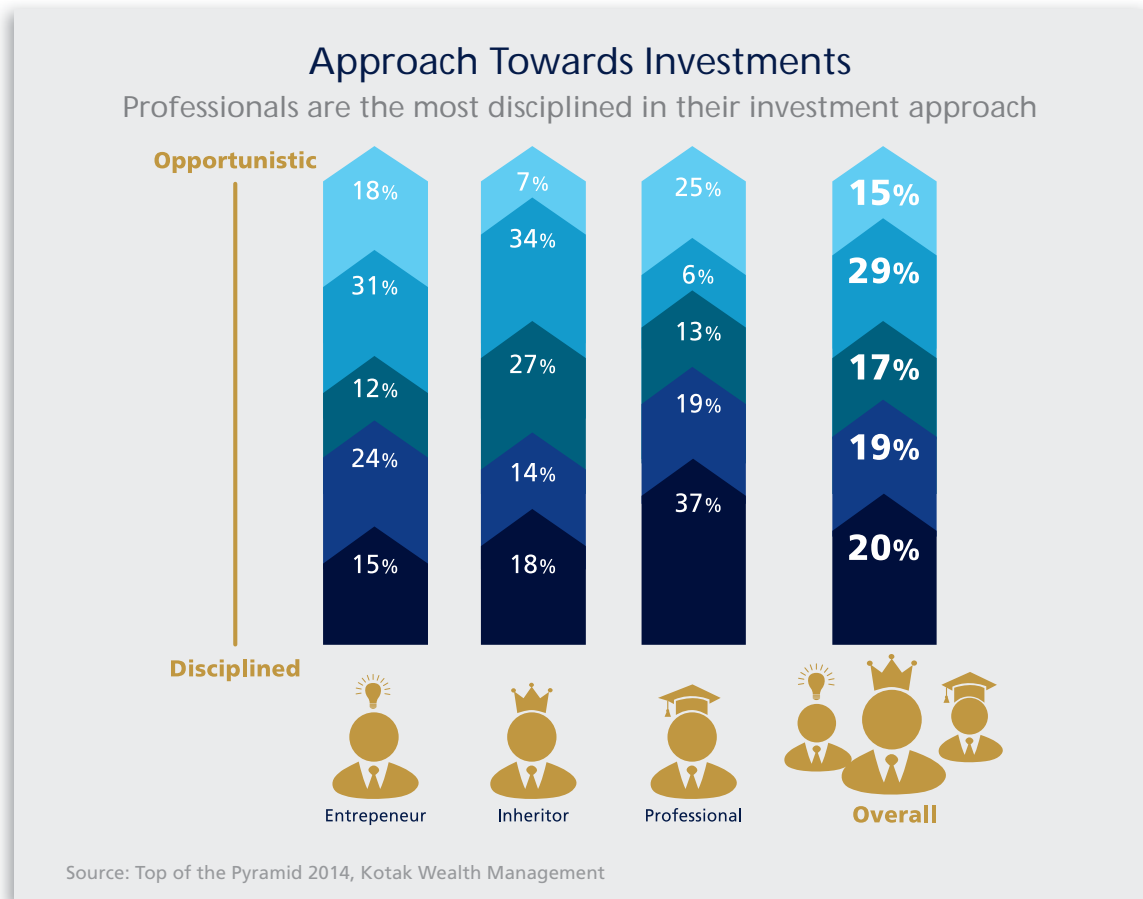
Approach Towards Investments

Professionals are the most disciplined in their investment approach

Opportunistic

Disciplined

| Entrepeneur | Inheritor | Professional | Overall |
|---|---|---|---|
| 18% | 7% | 25% | 15% |
| 31% | 34% | 6% | 29% |
| 12% | 27% | 13% | 17% |
| 24% | 14% | 19% | 19% |
| 15% | 18% | 37% | 20% |

Source: Top of the Pyramid 2014, Kotak Wealth Management